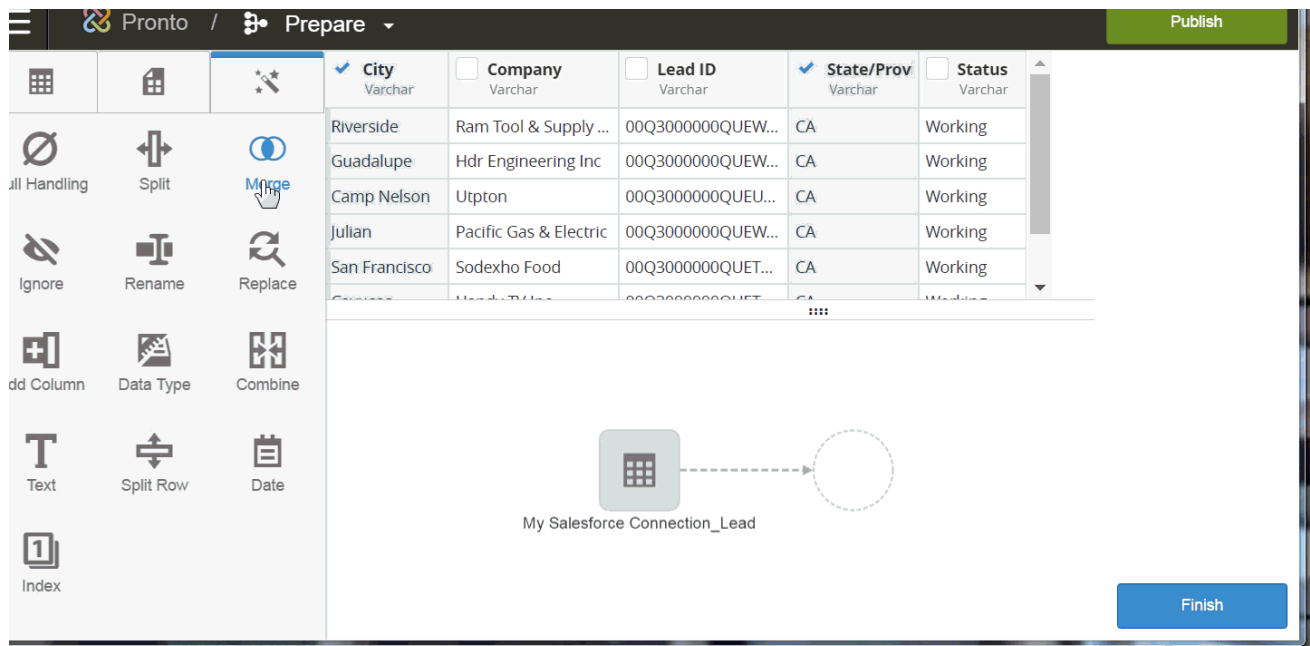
Pronto / Prepare

Publish

ull Handling
Split
Merge
Ignore
Rename
Replace
dd Column
Data Type
Combine
Text
Split Row
Date
Index

| City Varchar | Company Varchar | Lead ID Varchar | State/Prov Varchar | Status Varchar |
|---|---|---|---|---|
| Riverside | Ram Tool & Supply ... | 00Q3000000QUEW... | CA | Working |
| Guadalupe | Hdr Engineering Inc | 00Q3000000QUEW... | CA | Working |
| Camp Nelson | Utpton | 00Q3000000QUEU... | CA | Working |
| Julian | Pacific Gas & Electric | 00Q3000000QUEW... | CA | Working |
| San Francisco | Sodexho Food | 00Q3000000QUET... | CA | Working |
| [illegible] | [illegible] | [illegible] | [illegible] | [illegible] |

My Salesforce Connection_Lead

Finish